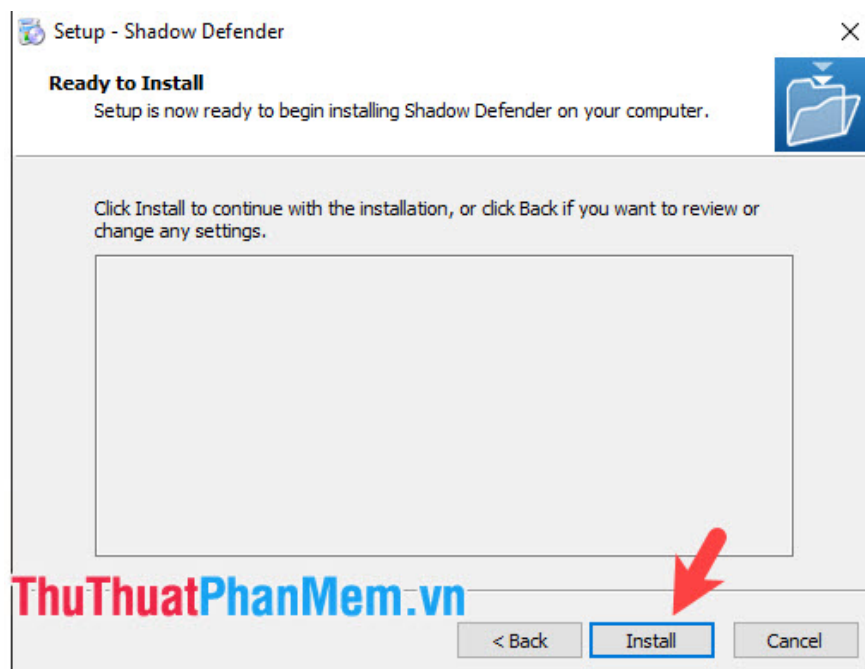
Setup - Shadow Defender

Ready to Install

Setup is now ready to begin installing Shadow Defender on your computer.

Click Install to continue with the installation, or click Back if you want to review or change any settings.

ThuThuatPhanMem.vn

< Back

Install

Cancel